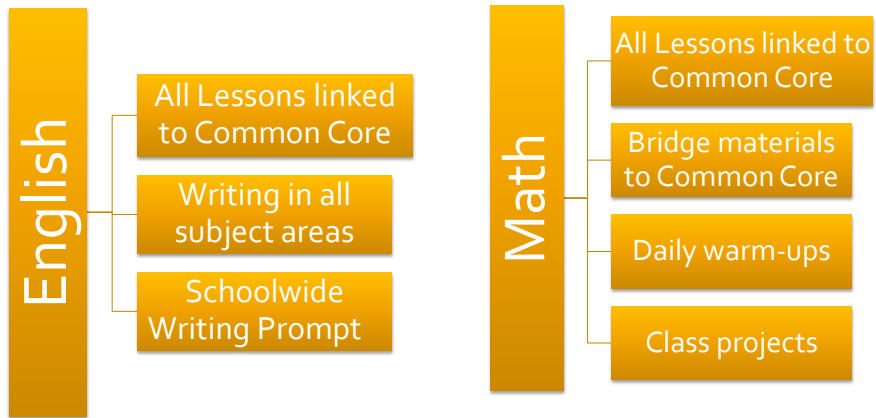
English

All Lessons linked to Common Core

Writing in all subject areas

Schoolwide Writing Prompt

Math

All Lessons linked to Common Core

Bridge materials to Common Core

Daily warm-ups

Class projects